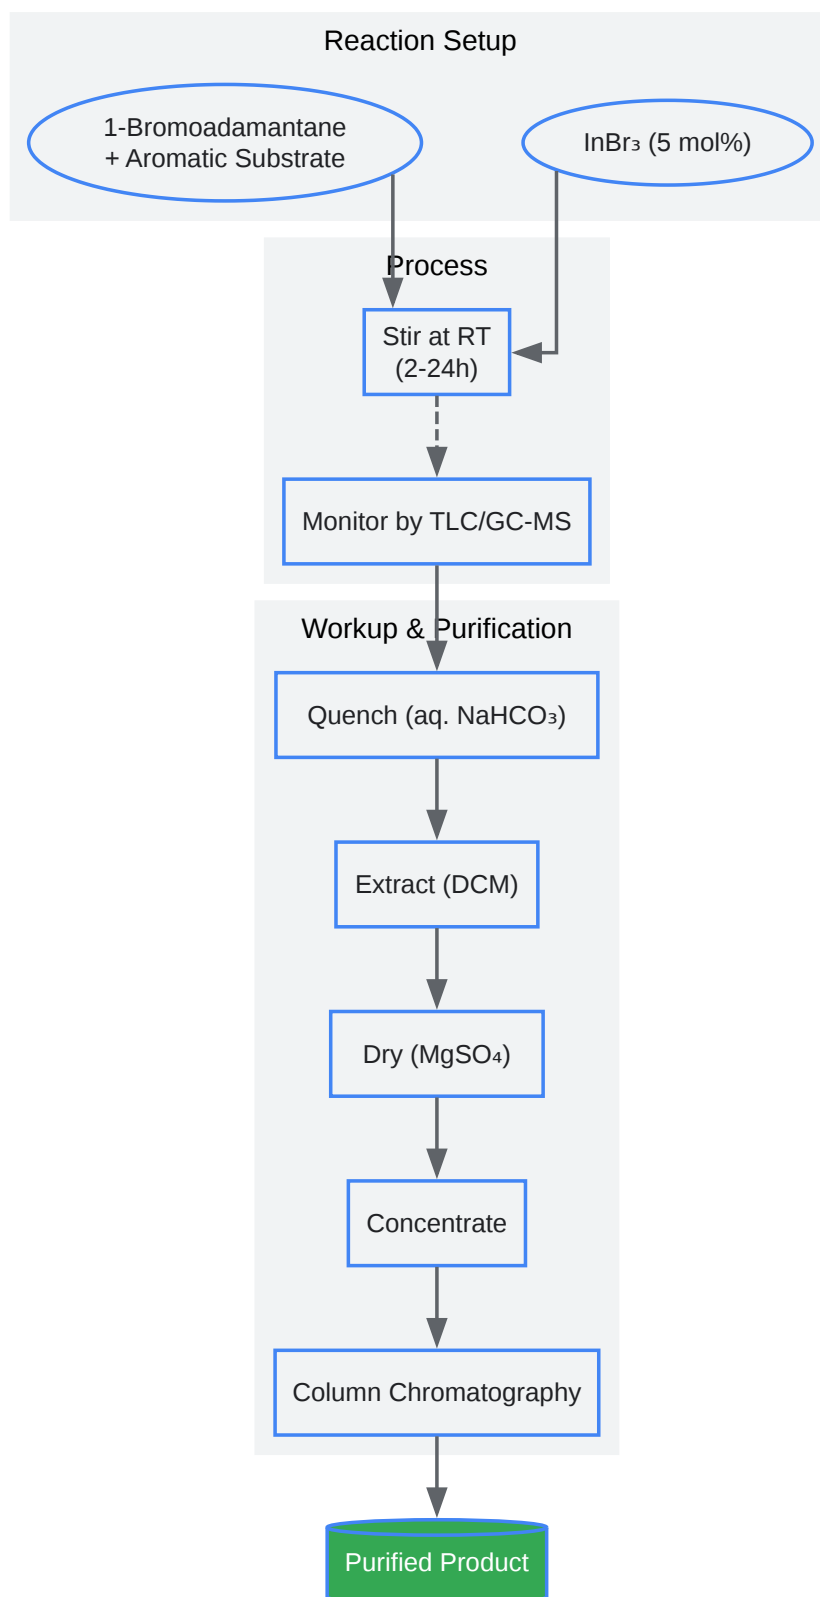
Reaction Setup

1-Bromoadamantane + Aromatic Substrate

$InBr_3$ (5 mol%)

Process

Stir at RT (2-24h)

Monitor by TLC/GC-MS

Workup & Purification

Quench (aq. $NaHCO_3$)

Extract (DCM)

Dry ($MgSO_4$)

Concentrate

Column Chromatography

Purified Product